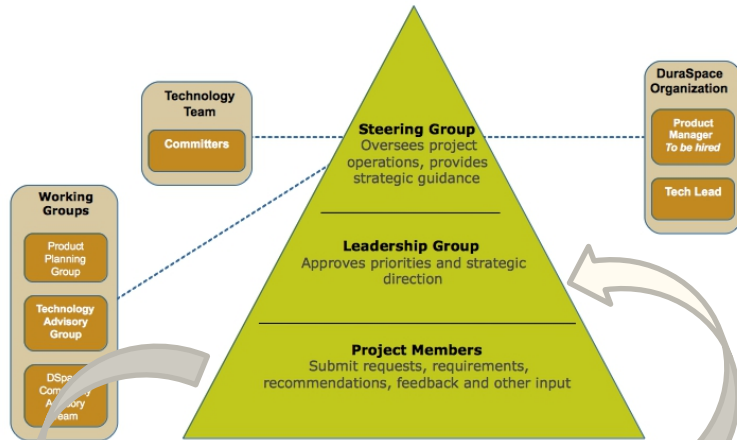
Technology Team

Committers

Working Groups

Product Planning Group

Technology Advisory Group

DSpace Com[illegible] A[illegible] Team

Steering Group
Oversees project operations, provides strategic guidance

Leadership Group
Approves priorities and strategic direction

Project Members
Submit requests, requirements, recommendations, feedback and other input

DuraSpace Organization

Product Manager
To be hired

Tech Lead